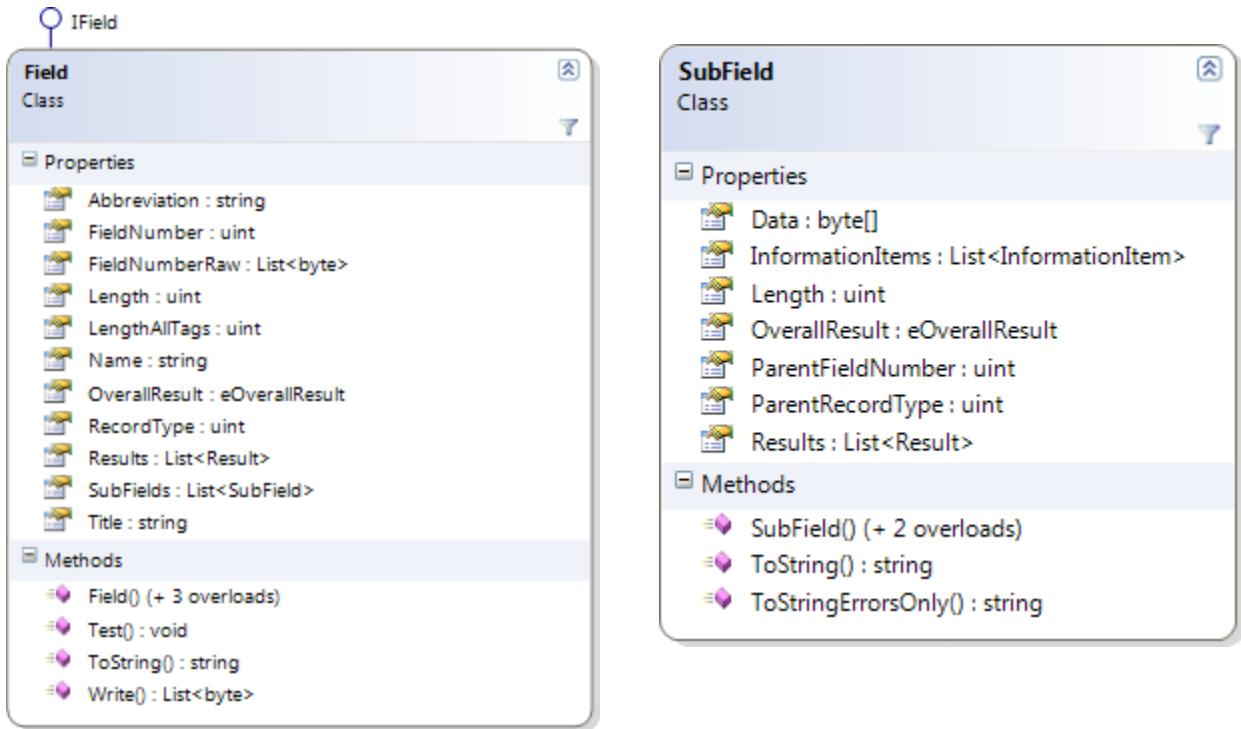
IField

Field
Class

Properties
Abbreviation : string
FieldNumber : uint
FieldNumberRaw : List<byte>
Length : uint
LengthAllTags : uint
Name : string
OverallResult : eOverallResult
RecordType : uint
Results : List<Result>
SubFields : List<SubField>
Title : string

Methods
Field() (+ 3 overloads)
Test() : void
ToString() : string
Write() : List<byte>

SubField
Class

Properties
Data : byte[]
InformationItems : List<InformationItem>
Length : uint
OverallResult : eOverallResult
ParentFieldNumber : uint
ParentRecordType : uint
Results : List<Result>

Methods
SubField() (+ 2 overloads)
ToString() : string
ToStringErrorsOnly() : string